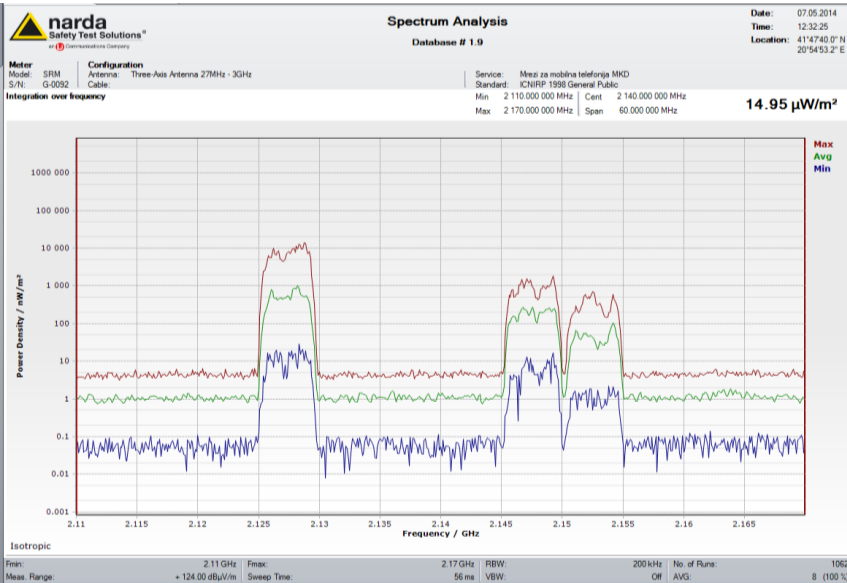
narda
Safety Test Solutions®
an L3 Communications Company

Spectrum Analysis
Database # 1.9

Date: 07.05.2014
Time: 12:32:25
Location: 41°47'40.0" N
20°54'53.2" E

Meter
Model: SRM
S/N: G-0092

Configuration
Antenna: Three-Axis Antenna 27MHz - 3GHz
Cable:

Service: Mrezi za mobilna telefonija MKD
Standard: ICNIRP 1998 General Public

Integration over frequency

Min 2 110.000 000 MHz
Max 2 170.000 000 MHz
Cent 2 140.000 000 MHz
Span 60.000 000 MHz

14.95 µW/m²

Max
Avg
Min

1000 000
100 000
10 000
1 000
100
10
1
0.1
0.01
0.001

Power Density / nW/m²

2.11
2.115
2.12
2.125
2.13
2.135
2.14
2.145
2.15
2.155
2.16
2.165

Frequency / GHz

Isotropic

| Fmin: | 2.11 GHz | Fmax: | 2.17 GHz | RBW: | 200 kHz | No. of Runs: | 1062 |
|---|---|---|---|---|---|---|---|
| Meas. Range: | + 124.00 dBµV/m | Sweep Time: | 56 ms | VBW: | Off | AVG: | 8 (100 % |